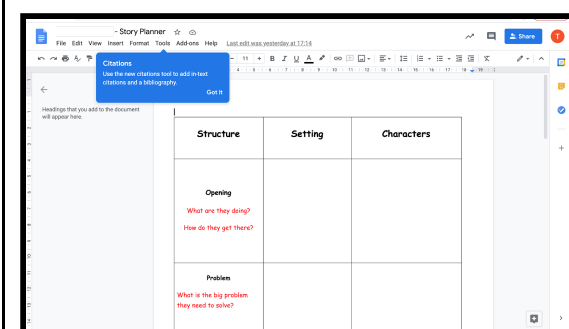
- Story Planner

File Edit View Insert Format Tools Add-ons Help Last edit was yesterday at 17:14

Share

T

Citations

Use the new citations tool to add in-text citations and a bibliography.

Got it

11

Headings that you add to the document will appear here.

| Structure | Setting | Characters |
|---|---|---|
| Opening<br>What are they doing?<br>How do they get there? | | |
| Problem<br>What is the big problem they need to solve? | | |